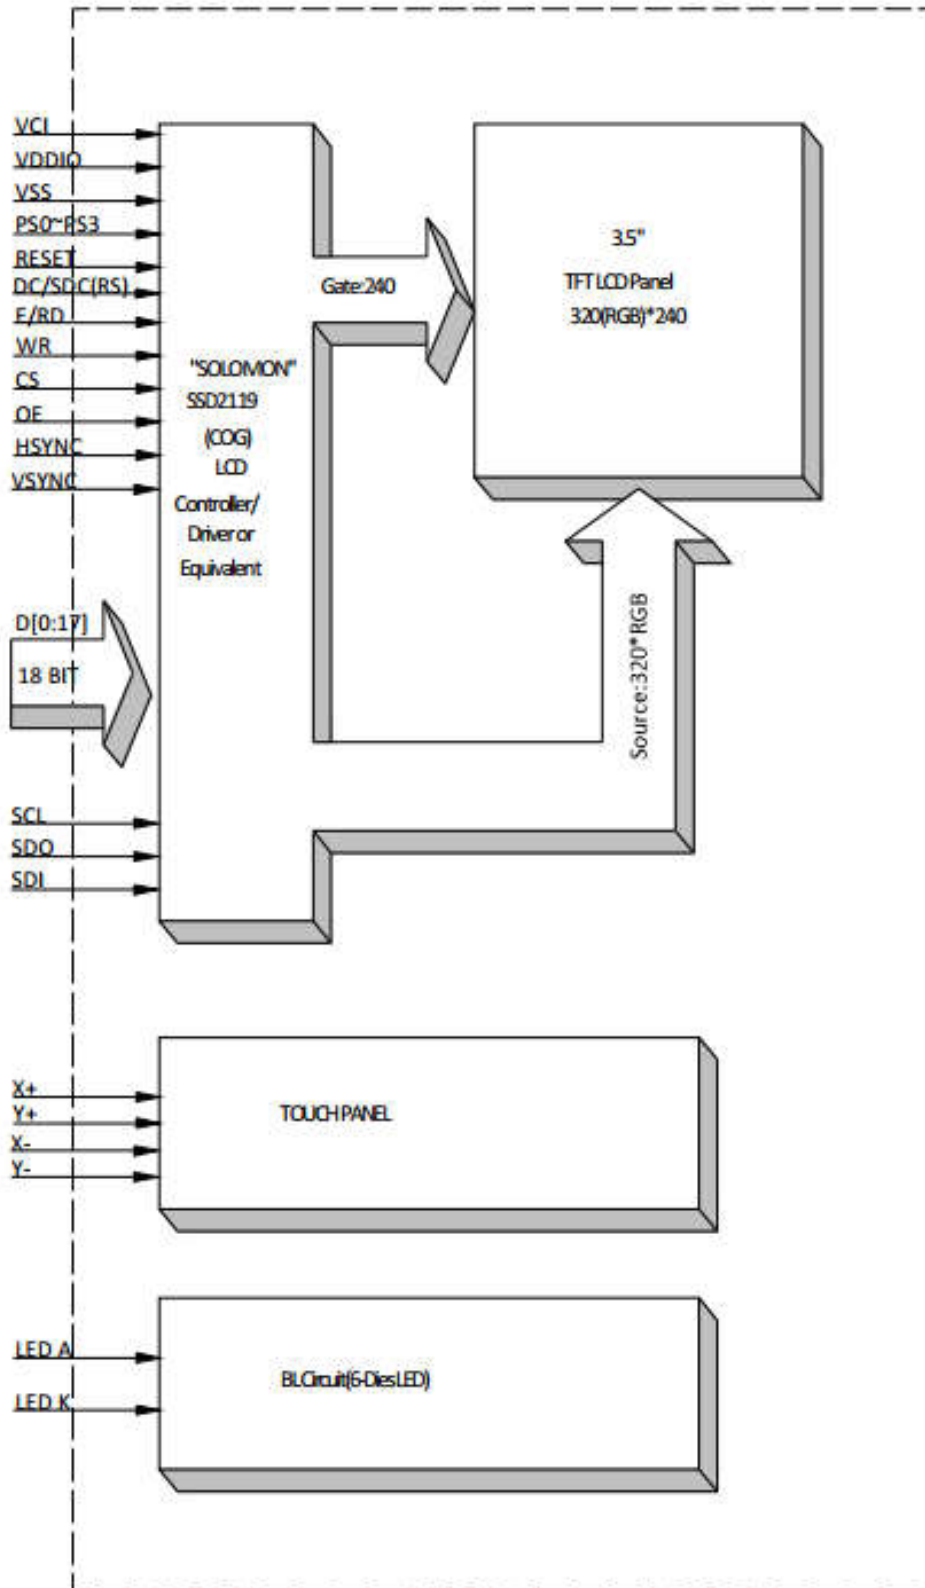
VCI
VDDIO
VSS
PS0~PS3
RESET
DC/SDC(RS)
E/RD
WR
CS
OE
HSYNC
VSYNC

D[0:17]
18 BIT

SCL
SDO
SDI

"SOLOMON"
SSD2119
(COG)
LCD
Controller/
Driver or
Equivalent

Gate:240

3.5"
TFT LCD Panel
320(RGB)*240

Source:320*RGB

X+
Y+
X-
Y-

TOUCH PANEL

LED A
LED K

BL Circuit(6-Dies LED)